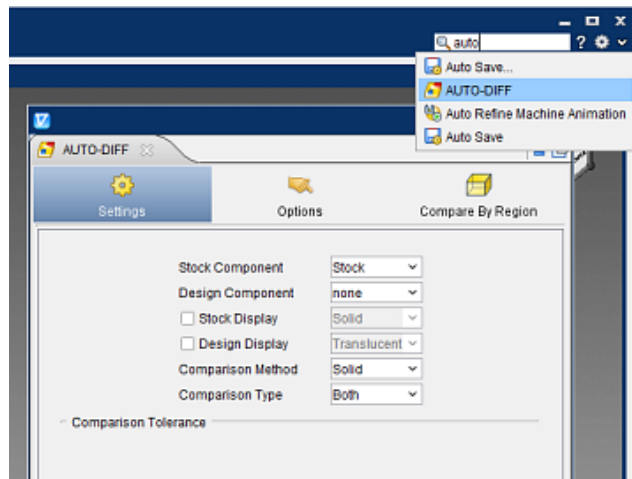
auto

Auto Save...
AUTO-DIFF
Auto Refine Machine Animation
Auto Save

AUTO-DIFF

Settings
Options
Compare By Region

Stock Component | Stock
Design Component | none
Stock Display | Solid
Design Display | Translucent
Comparison Method | Solid
Comparison Type | Both

Comparison Tolerance